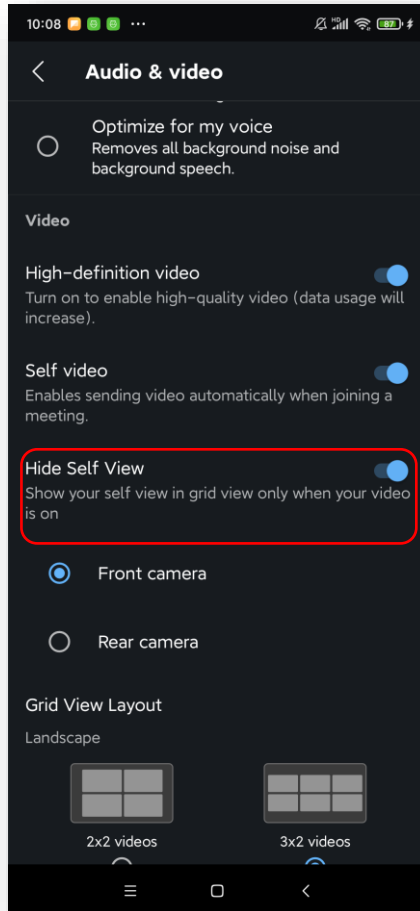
10:08 ··· 87

Audio & video

Optimize for my voice
Removes all background noise and background speech.

Video

High-definition video
Turn on to enable high-quality video (data usage will increase).

Self video
Enables sending video automatically when joining a meeting.

Hide Self View
Show your self view in grid view only when your video is on

Front camera

Rear camera

Grid View Layout

Landscape

2x2 videos

3x2 videos